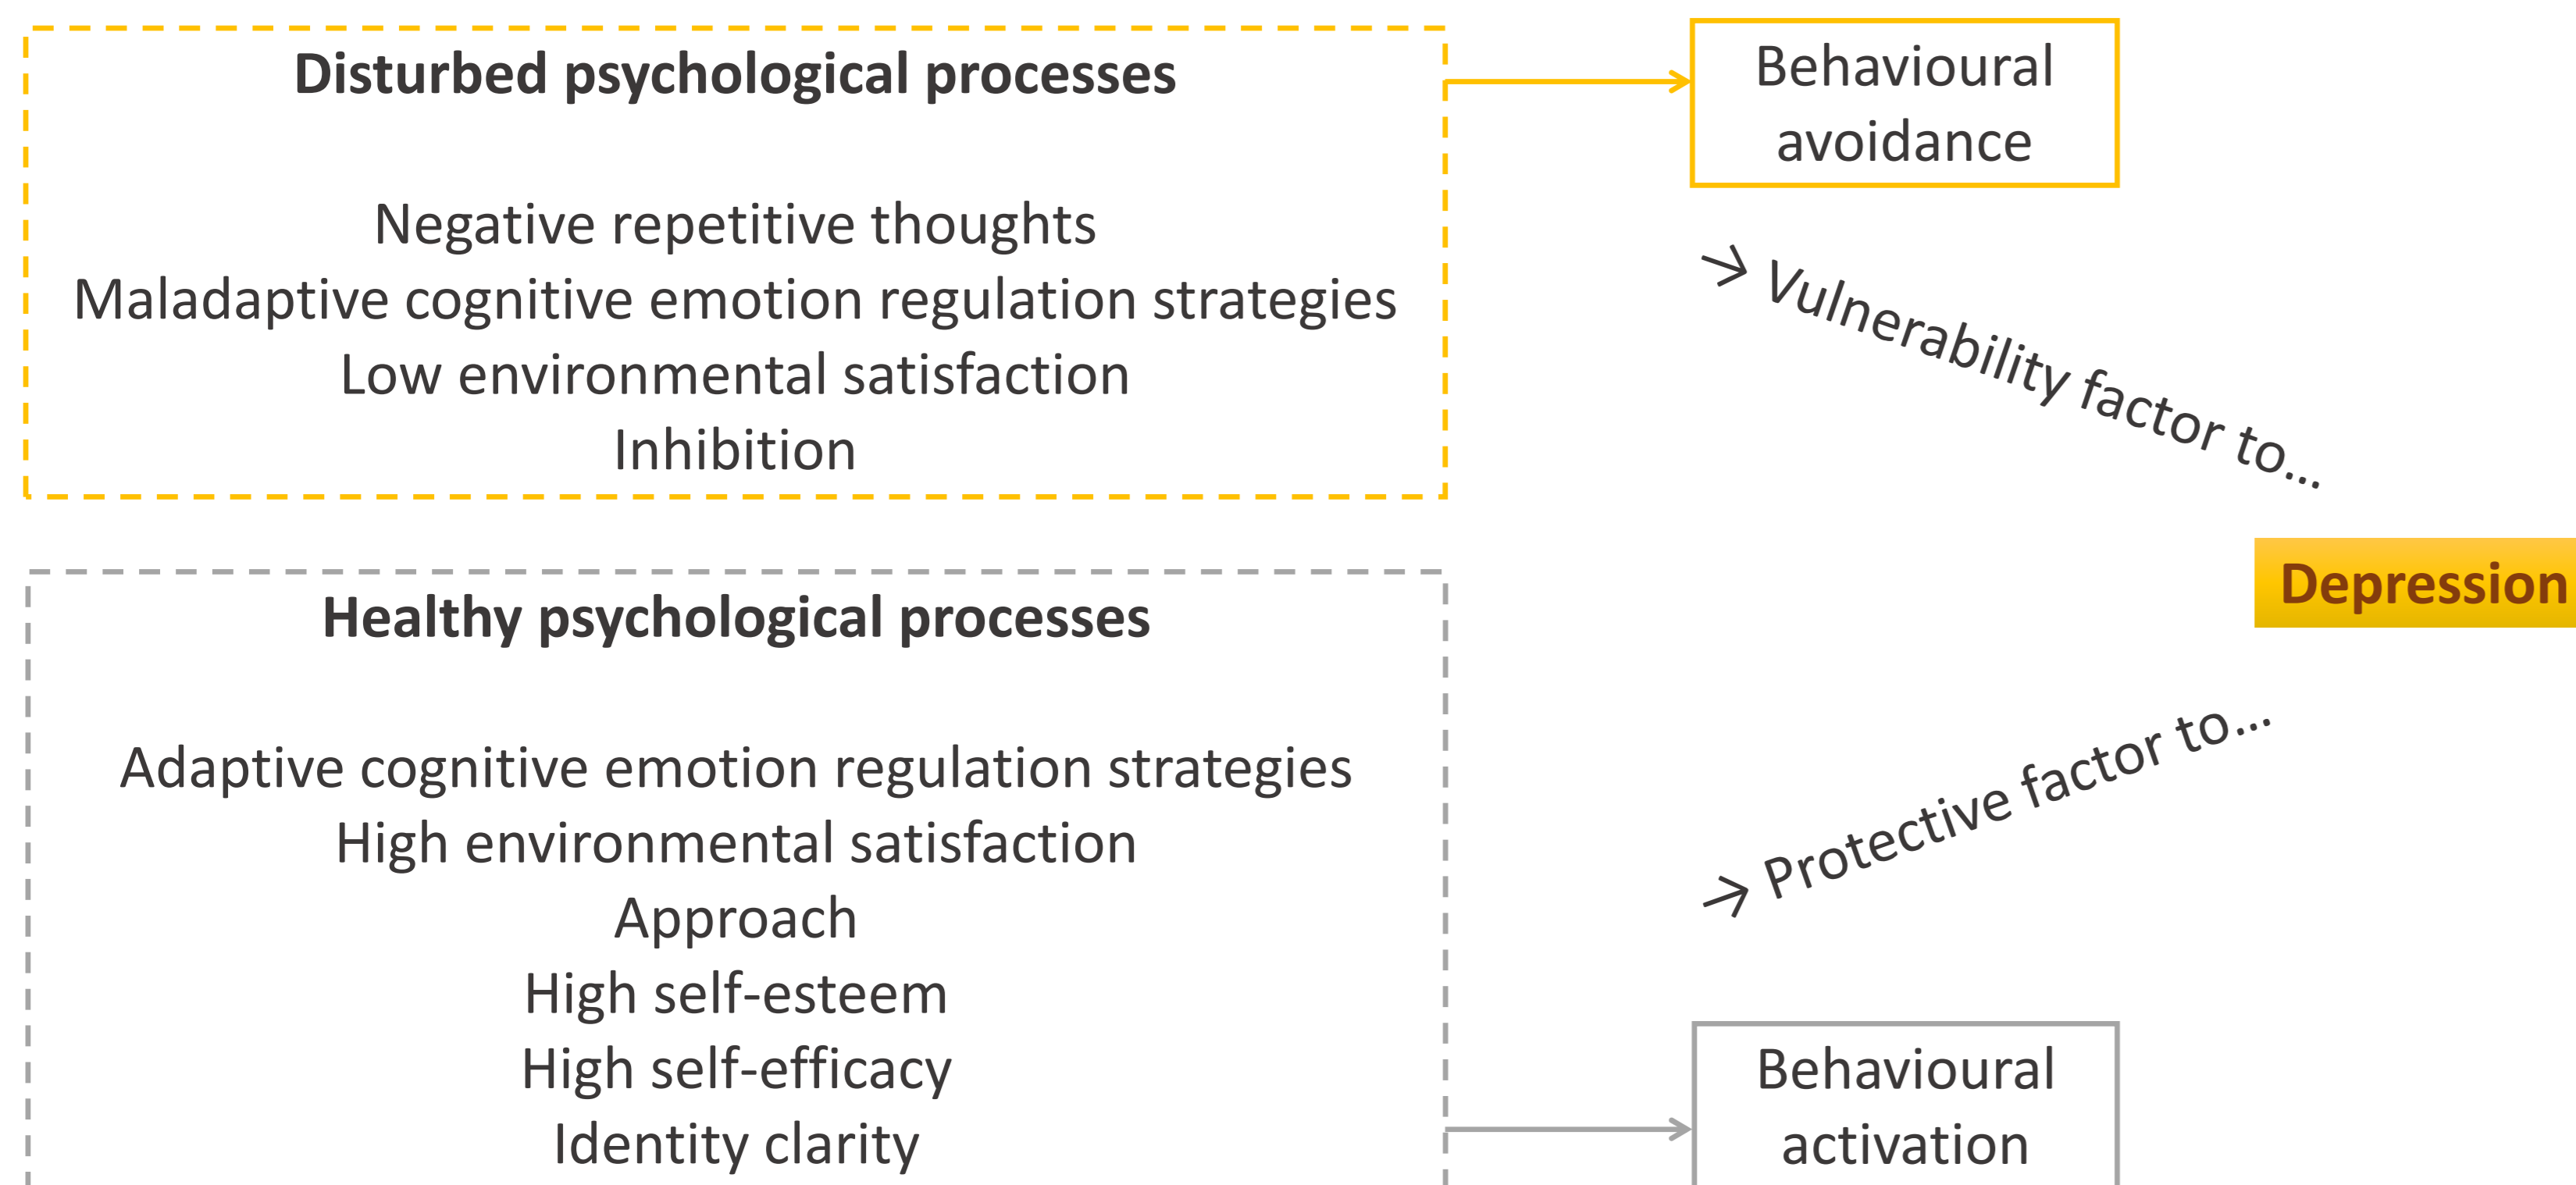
Disturbed psychological processes

Negative repetitive thoughts
Maladaptive cognitive emotion regulation strategies
Low environmental satisfaction
Inhibition

Behavioural avoidance

→ Vulnerability factor to...

Depression

Healthy psychological processes

Adaptive cognitive emotion regulation strategies
High environmental satisfaction
Approach
High self-esteem
High self-efficacy
Identity clarity

→ Protective factor to...

Behavioural activation